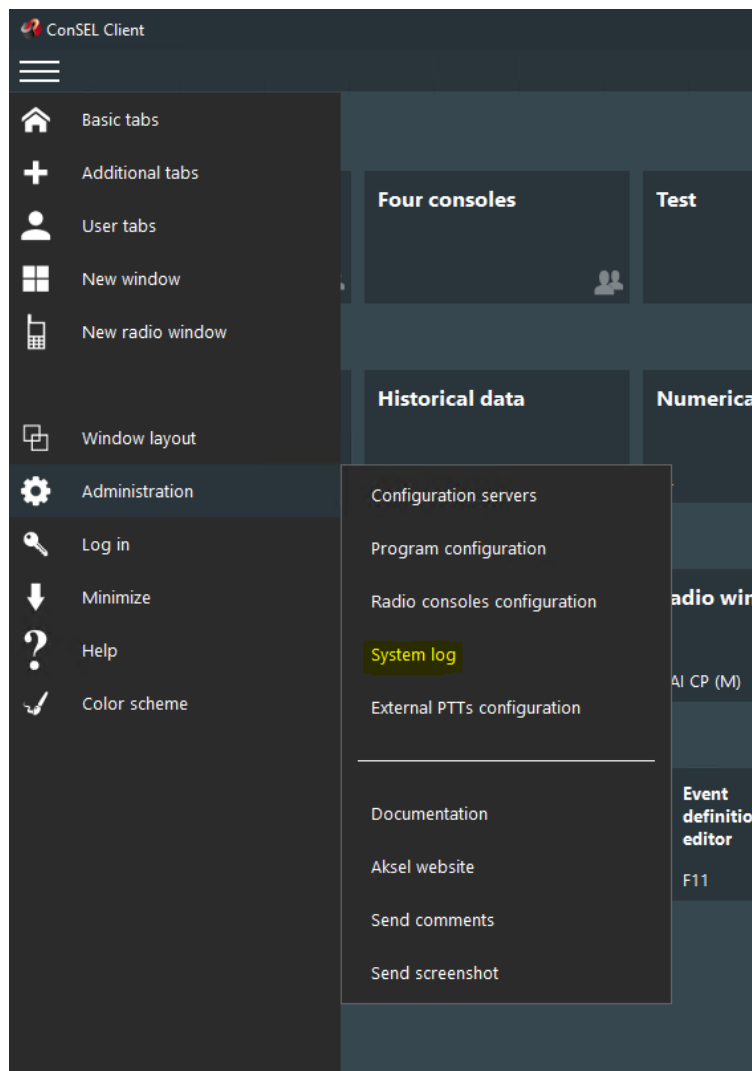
ConSEL Client

Basic tabs
Additional tabs
User tabs
New window
New radio window

Window layout
Administration
Log in
Minimize
Help
Color scheme

Four consoles
Test

Historical data
Numerica

Configuration servers
Program configuration
Radio consoles configuration
System log
External PTTs configuration

Documentation
Aksel website
Send comments
Send screenshot

adio wir
AI CP (M)

Event definitio editor
F11